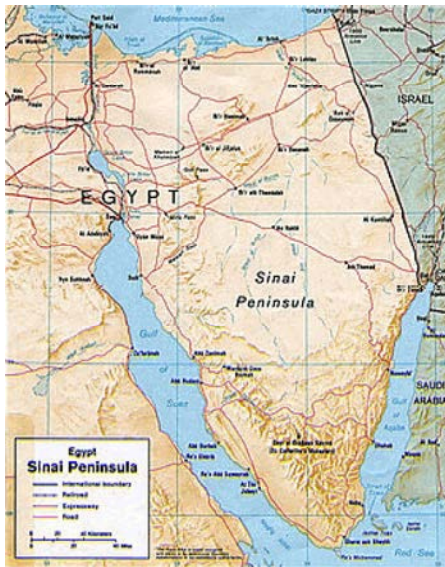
Mediterranean Sea
Port Said
Al 'Arish
ISRAEL
EGYPT
Suez
Sinai
Peninsula
Gulf of Suez
Gulf of Aqaba
SAUDI ARABIA
Sharm ash Shaykh
Ra's Muhammad
Red Sea
Egypt
Sinai Peninsula
International boundary
Railroad
Expressway
Road
0 20 40 Kilometers
0 20 40 Miles